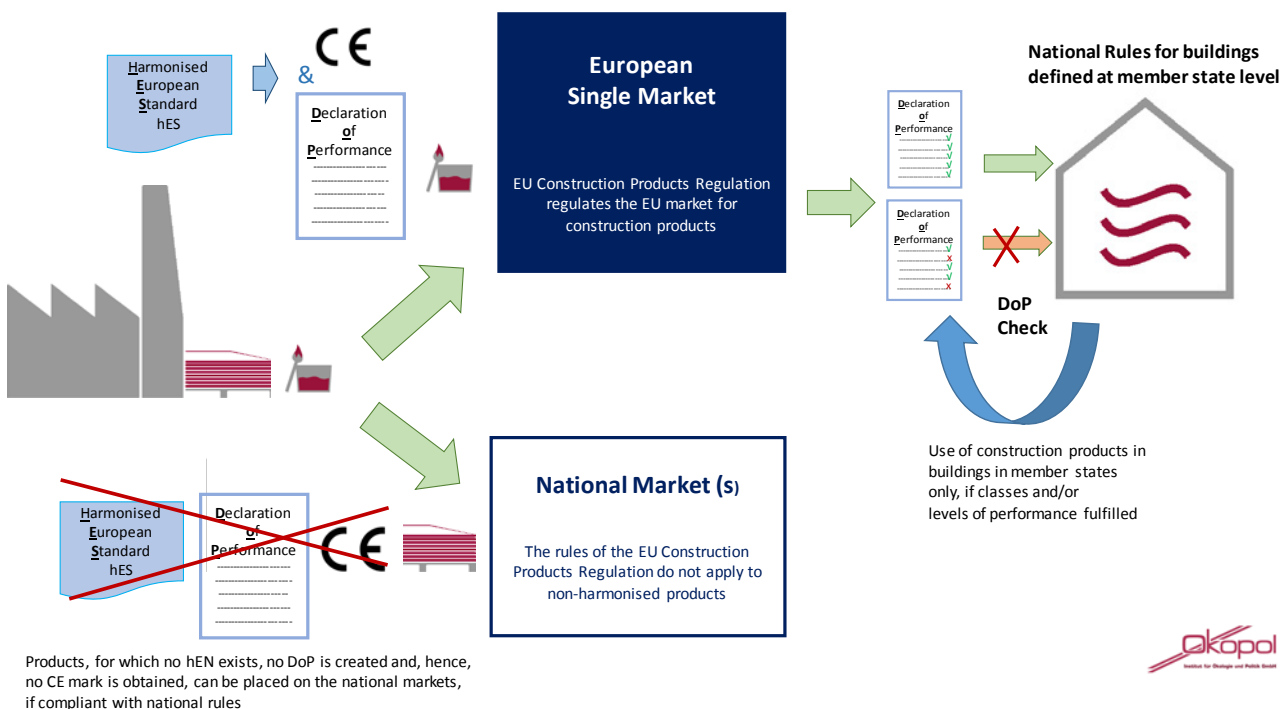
Harmonised European Standard hES

&

CE

Declaration of Performance

European Single Market

EU Construction Products Regulation regulates the EU market for construction products

National Rules for buildings defined at member state level

Declaration of Performance

Declaration of Performance

DoP Check

Use of construction products in buildings in member states only, if classes and/or levels of performance fulfilled

Harmonised European Standard hES

Declaration of Performance

CE

National Market (s)

The rules of the EU Construction Products Regulation do not apply to non-harmonised products

Products, for which no hEN exists, no DoP is created and, hence, no CE mark is obtained, can be placed on the national markets, if compliant with national rules

Ökopol
Institut für Ökologie und Politik GmbH